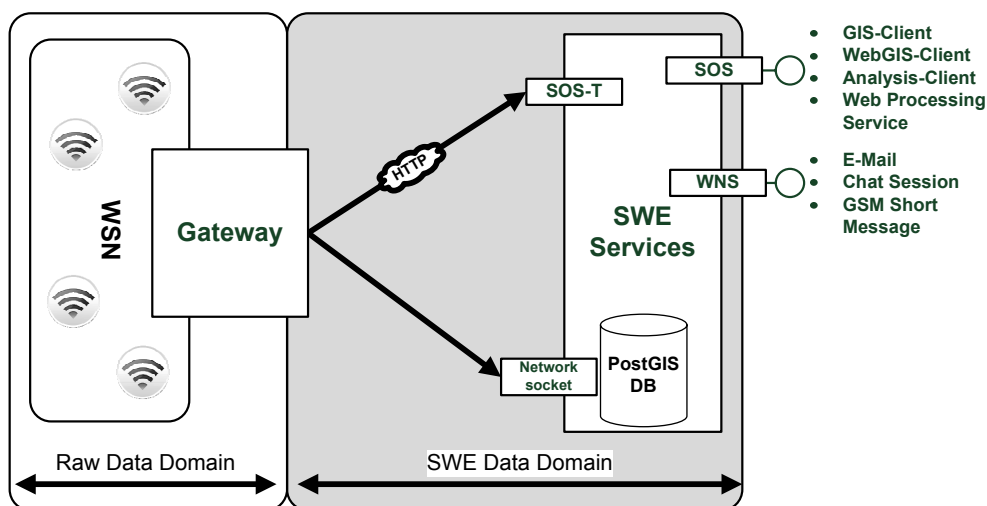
WSN

Gateway

HTTP

SOS-T

SOS

WNS

SWE Services

Network socket

PostGIS DB

- GIS-Client
- WebGIS-Client
- Analysis-Client
- Web Processing Service

- E-Mail
- Chat Session
- GSM Short Message

Raw Data Domain

SWE Data Domain